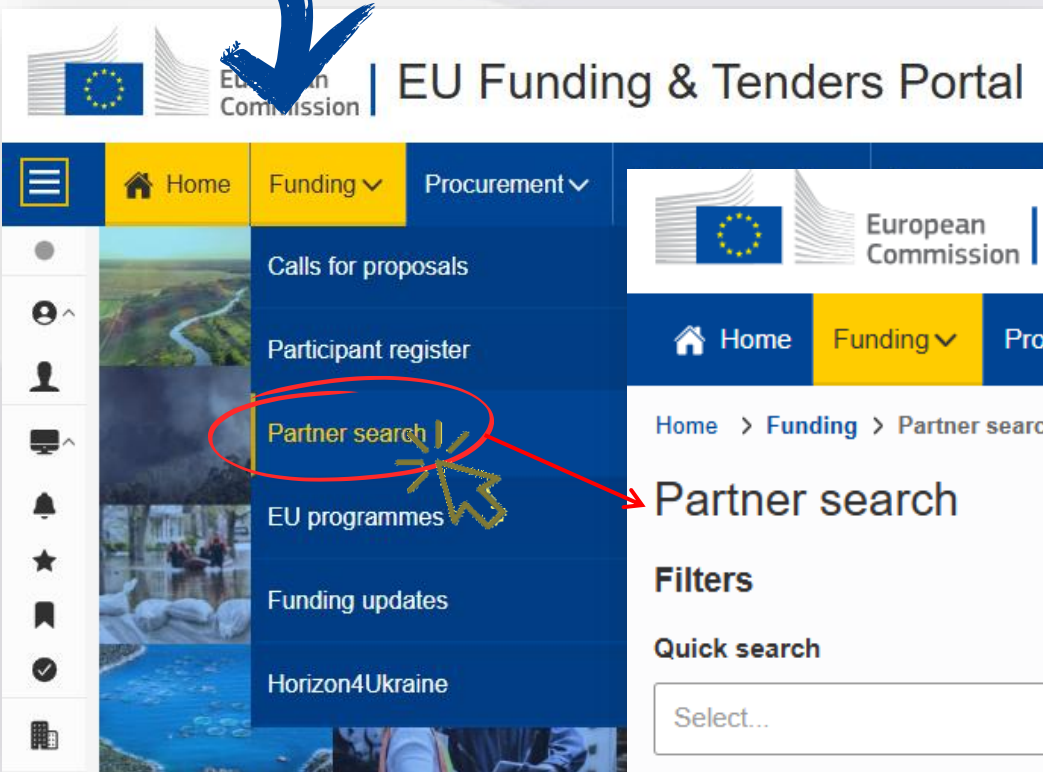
Eu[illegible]an Commission | EU Funding & Tenders Portal

Home Funding Procurement

Calls for proposals
Participant register
Partner search
EU programmes
Funding updates
Horizon4Ukraine

European Commission

Home Funding Pro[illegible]

Home > Funding > Partner searc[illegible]

Partner search

Filters

Quick search

Select...